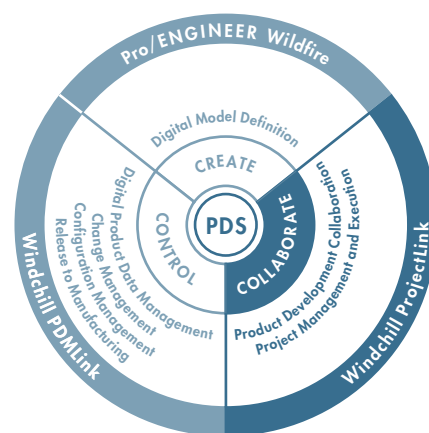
Pro/ENGINEER Wildfire

Digital Model Definition

CREATE

PDS

CONTROL

COLLABORATE

Digital Product Data Management
Change Management
Configuration Management
Release to Manufacturing

Product Development Collaboration
Project Management and Execution

Windchill PDMLink

Windchill ProjectLink